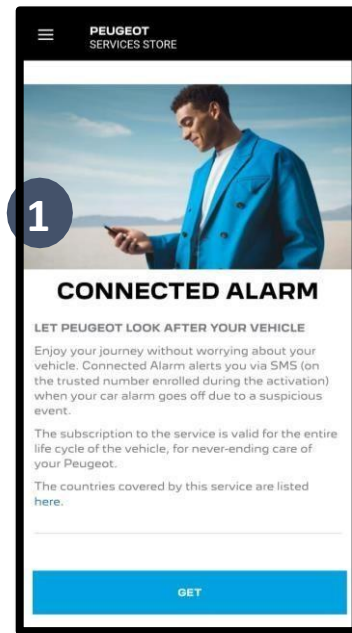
PEUGEOT
SERVICES STORE

1

CONNECTED ALARM

LET PEUGEOT LOOK AFTER YOUR VEHICLE

Enjoy your journey without worrying about your vehicle. Connected Alarm alerts you via SMS (on the trusted number enrolled during the activation) when your car alarm goes off due to a suspicious event.

The subscription to the service is valid for the entire life cycle of the vehicle, for never-ending care of your Peugeot.

The countries covered by this service are listed here.

GET